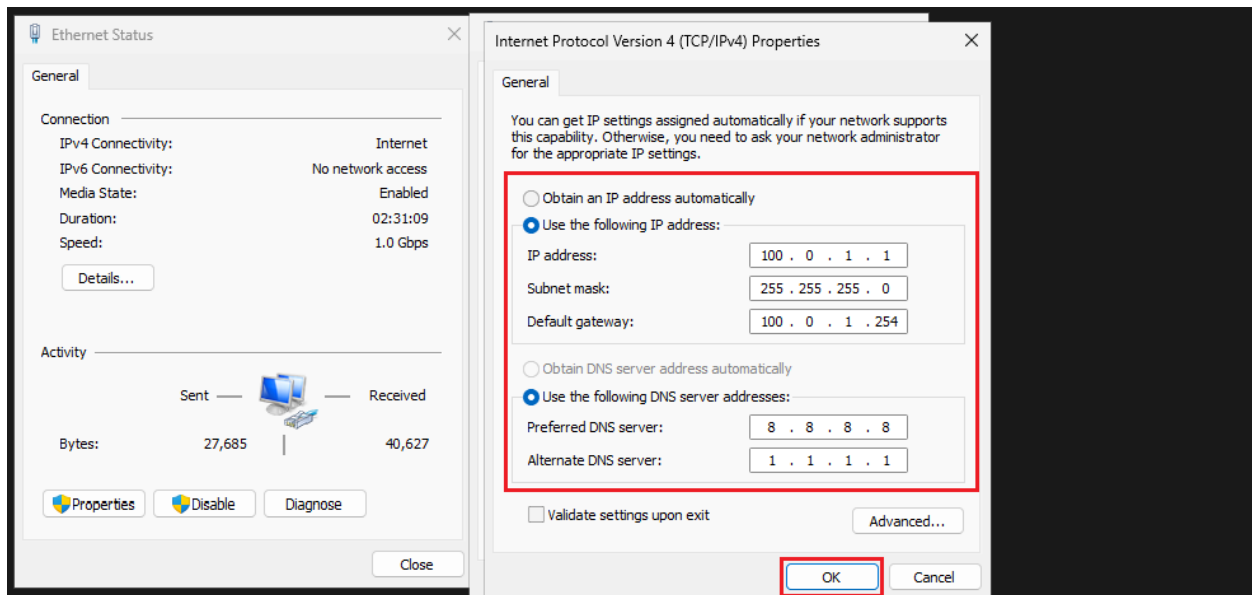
Ethernet Status

General

Connection

IPv4 Connectivity: Internet
IPv6 Connectivity: No network access
Media State: Enabled
Duration: 02:31:09
Speed: 1.0 Gbps

Details...

Activity

Sent — — Received

Bytes: 27,685 | 40,627

Properties Disable Diagnose

Close

Internet Protocol Version 4 (TCP/IPv4) Properties

General

You can get IP settings assigned automatically if your network supports this capability. Otherwise, you need to ask your network administrator for the appropriate IP settings.

Obtain an IP address automatically
Use the following IP address:
IP address: 100 . 0 . 1 . 1
Subnet mask: 255 . 255 . 255 . 0
Default gateway: 100 . 0 . 1 . 254

Obtain DNS server address automatically
Use the following DNS server addresses:
Preferred DNS server: 8 . 8 . 8 . 8
Alternate DNS server: 1 . 1 . 1 . 1

Validate settings upon exit

Advanced...

OK Cancel